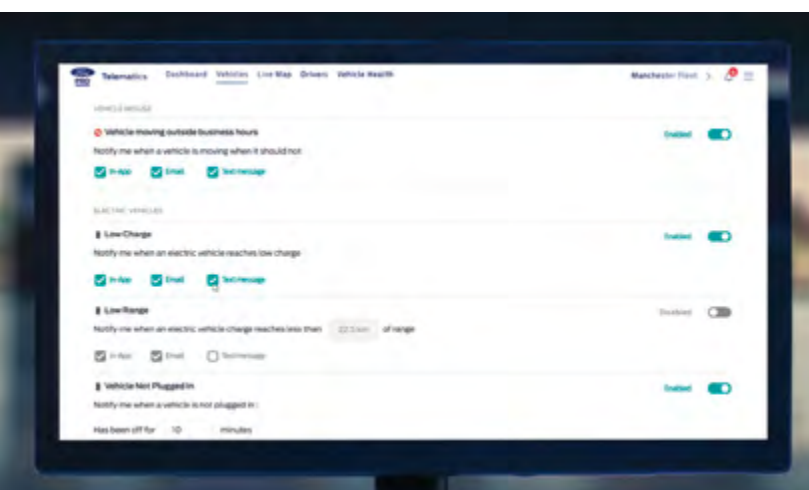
Telematics Dashboard Vehicles Live Map Drivers Vehicle Health

Manchester Fleet

VEHICLE MISUSE

Vehicle moving outside business hours

Notify me when a vehicle is moving when it should not

In-App Email Text message

Enabled

ELECTRIC VEHICLES

Low Charge

Notify me when an electric vehicle reaches low charge

In-App Email Text message

Enabled

Low Range

Notify me when an electric vehicle charge reaches less than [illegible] of range

In-App Email Text message

Disabled

Vehicle Not Plugged In

Notify me when a vehicle is not plugged in :

Has been off for 10 minutes

Enabled